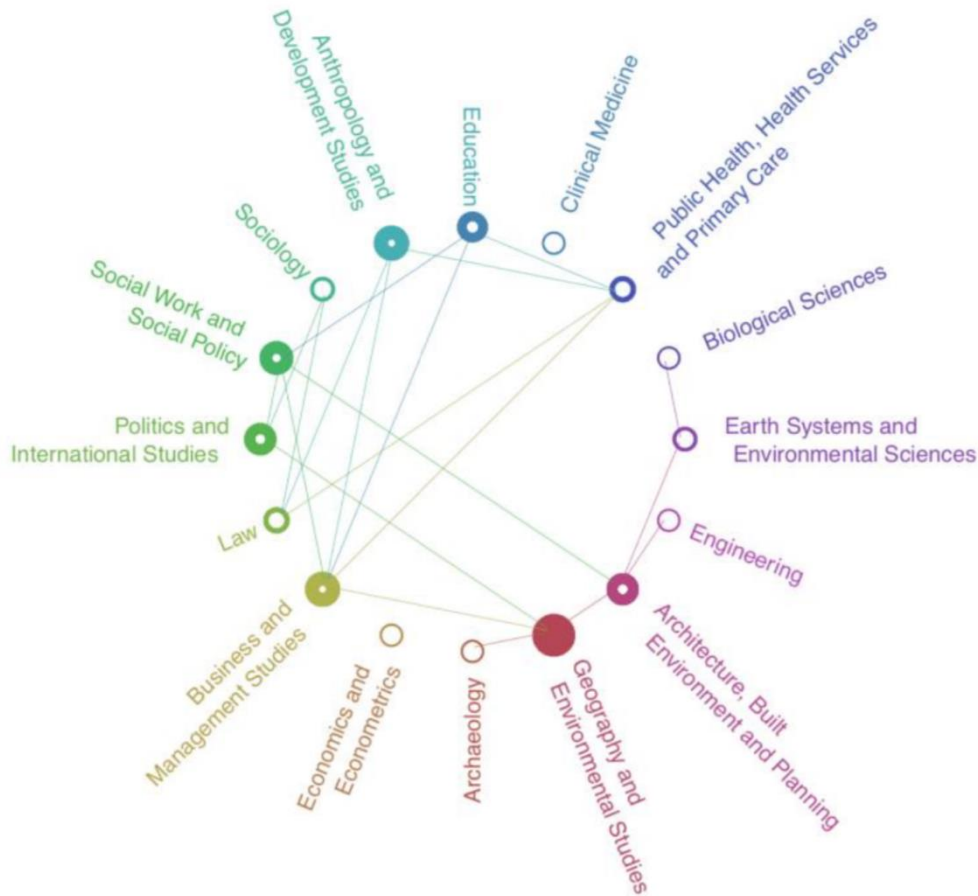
Anthropology and Development Studies

Education

Clinical Medicine

Public Health, Health Services and Primary Care

Sociology

Social Work and Social Policy

Biological Sciences

Politics and International Studies

Earth Systems and Environmental Sciences

Law

Engineering

Business and Management Studies

Economics and Econometrics

Archaeology

Geography and Environmental Studies

Architecture, Built Environment and Planning